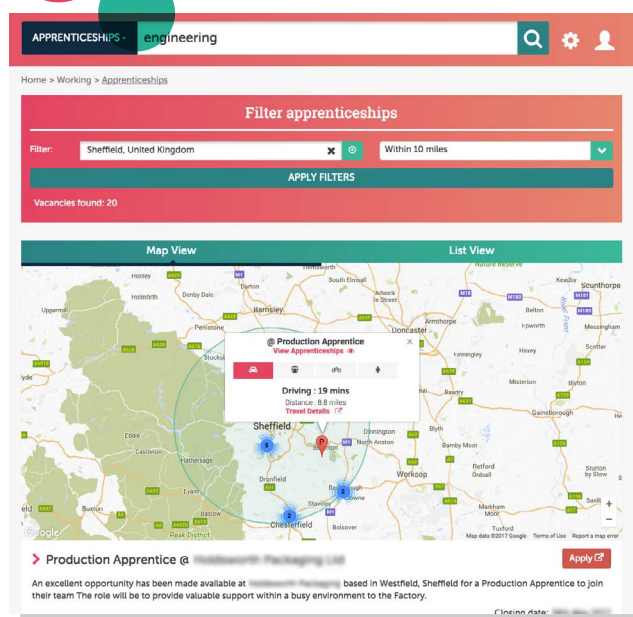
APPRENTICESHIPS engineering

Home > Working > Apprenticeships

Filter apprenticeships

Filter: Sheffield, United Kingdom

Within 10 miles

APPLY FILTERS

Vacancies found: 20

Map View

List View

Honley
Holmfirth
Denby Dale
Upppermill
Penistone
Darton
Barnsley
South Elmsall
Adwick le Street
Doncaster
Scunthorpe
Belton
Epworth
Messingham
Stocksbridge
Finningley
Bawtry
Blyth
Gainsborough
Sheffield
Dinnington
North Anston
Barnby Moor
Edale
Castleton
Hathersage
Eyam
Dronfield
Worksop
Retford
Ordsall
Sturton by Stow
Bakewell
Buxton
Baslow
Chesterfield
Staveley
Bolsover
Markham Moor
Tuxford
Saxilby

@ Production Apprentice
View Apprenticeships
Driving : 19 mins
Distance : 8.8 miles
Travel Details

5
2
2

Google
Map data ©2017 Google Terms of Use Report a map error

Production Apprentice @ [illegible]

Apply

An excellent opportunity has been made available at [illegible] based in Westfield, Sheffield for a Production Apprentice to join their team The role will be to provide valuable support within a busy environment to the Factory.

Closing date: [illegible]